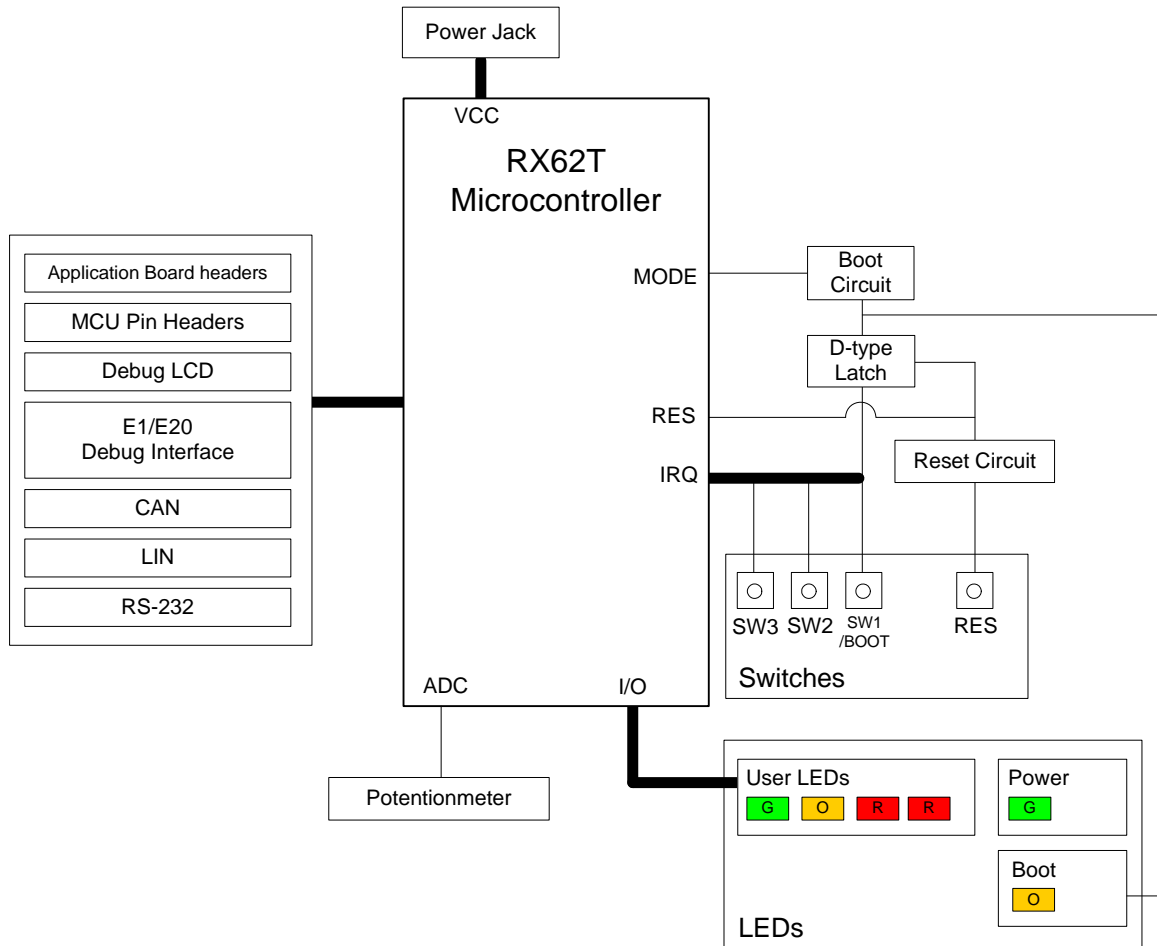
Power Jack

VCC

RX62T
Microcontroller

Application Board headers
MCU Pin Headers
Debug LCD
E1/E20
Debug Interface
CAN
LIN
RS-232

MODE
Boot
Circuit

D-type
Latch

RES

IRQ

Reset Circuit

SW3 SW2 SW1
/BOOT
RES

Switches

ADC
I/O

Potentionmeter

User LEDs
G O R R

Power
G

Boot
O

LEDs